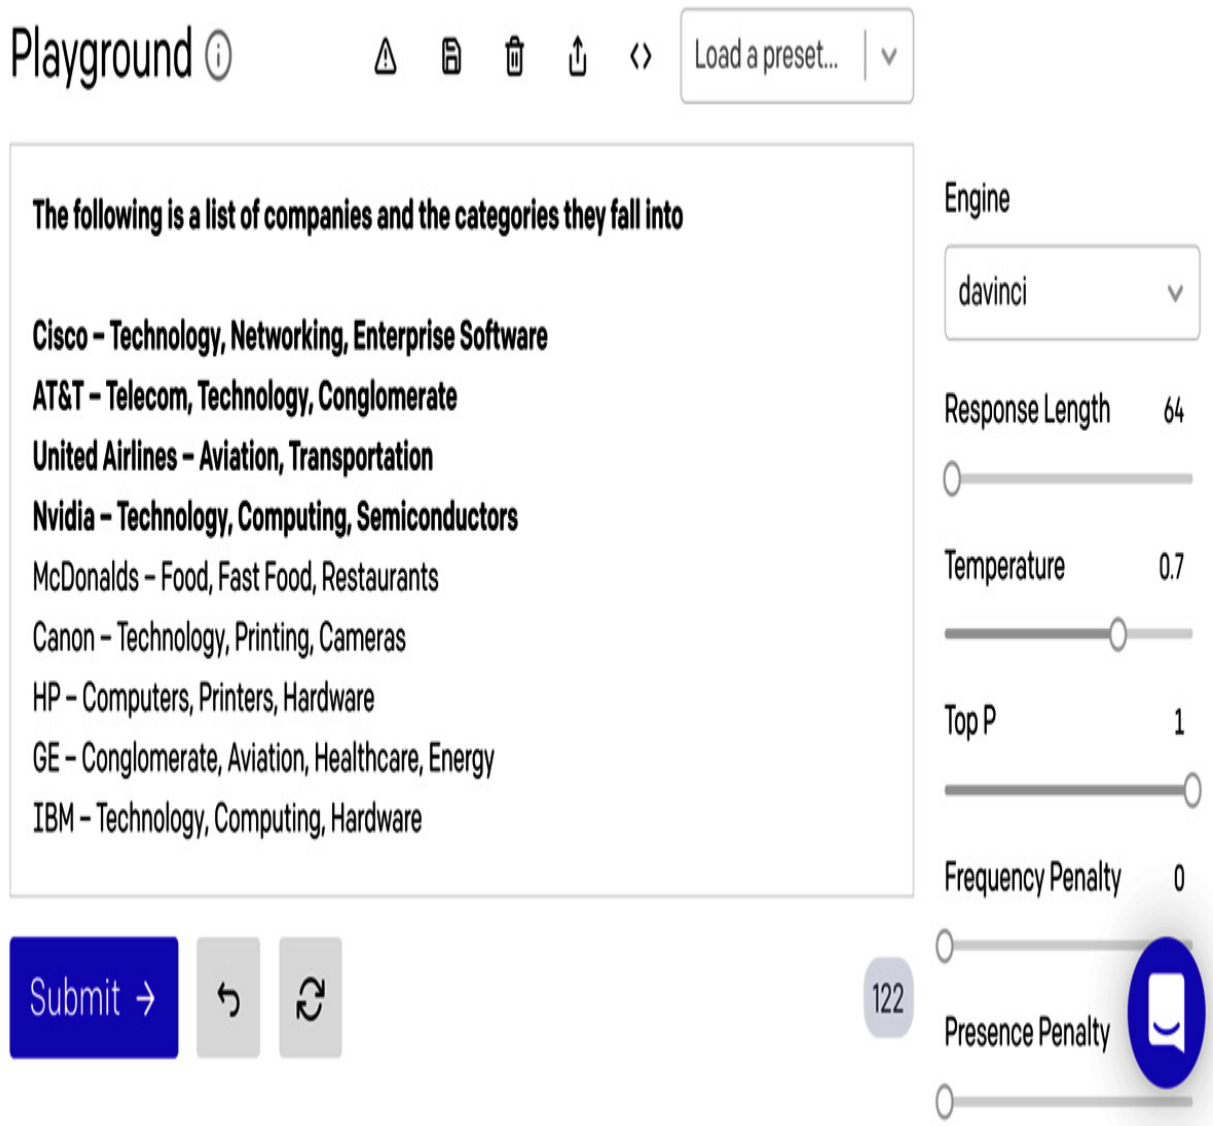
Playground

Load a preset...

The following is a list of companies and the categories they fall into

Cisco - Technology, Networking, Enterprise Software
AT&T - Telecom, Technology, Conglomerate
United Airlines - Aviation, Transportation
Nvidia - Technology, Computing, Semiconductors
McDonalds - Food, Fast Food, Restaurants
Canon - Technology, Printing, Cameras
HP - Computers, Printers, Hardware
GE - Conglomerate, Aviation, Healthcare, Energy
IBM - Technology, Computing, Hardware

Submit →

122

Engine
davinci

Response Length 64

Temperature 0.7

Top P 1

Frequency Penalty 0

Presence Penalty